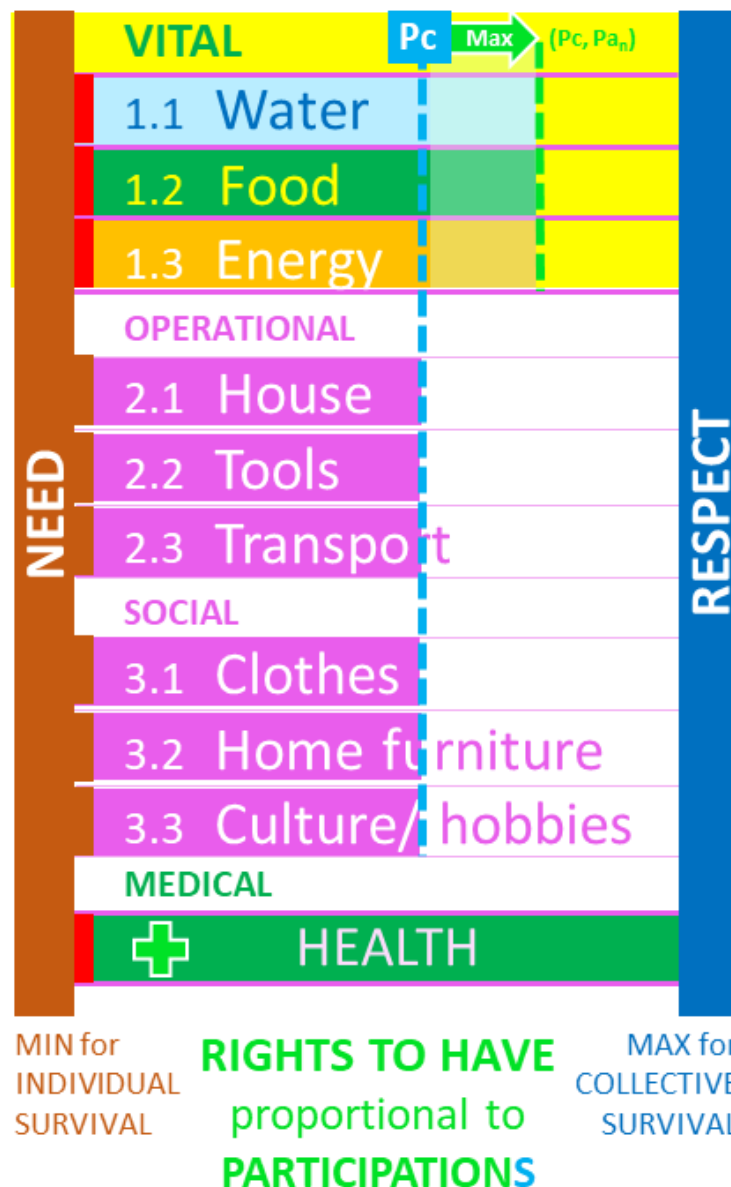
VITAL Pc Max (Pc, $Pa_n$)

1.1 Water

1.2 Food

1.3 Energy

OPERATIONAL

2.1 House

2.2 Tools

2.3 Transport

SOCIAL

3.1 Clothes

3.2 Home furniture

3.3 Culture/ hobbies

MEDICAL

HEALTH

NEED

RESPECT

MIN for INDIVIDUAL SURVIVAL

RIGHTS TO HAVE proportional to PARTICIPATIONS

MAX for COLLECTIVE SURVIVAL